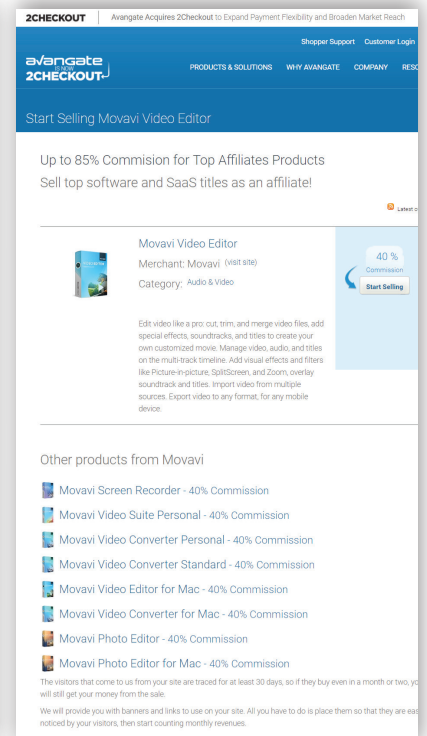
2CHECKOUT | Avangate Acquires 2Checkout to Expand Payment Flexibility and Broaden Market Reach

Shopper Support Customer Login

avangate IS NOW 2CHECKOUT

PRODUCTS & SOLUTIONS WHY AVANGATE COMPANY RES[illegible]

Start Selling Movavi Video Editor

Up to 85% Commision for Top Affiliates Products
Sell top software and SaaS titles as an affiliate!

Latest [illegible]

Movavi Video Editor
Merchant: Movavi (visit site)
Category: Audio & Video

40 %
Commission
Start Selling

Edit video like a pro: cut, trim, and merge video files, add special effects, soundtracks, and titles to create your own customized movie. Manage video, audio, and titles on the multi-track timeline. Add visual effects and filters like Picture-in-picture, SplitScreen, and Zoom, overlay soundtrack and titles. Import video from multiple sources. Export video to any format, for any mobile device.

Other products from Movavi

Movavi Screen Recorder - 40% Commission

Movavi Video Suite Personal - 40% Commission

Movavi Video Converter Personal - 40% Commission

Movavi Video Converter Standard - 40% Commission

Movavi Video Editor for Mac - 40% Commission

Movavi Video Converter for Mac - 40% Commission

Movavi Photo Editor - 40% Commission

Movavi Photo Editor for Mac - 40% Commission

The visitors that come to us from your site are traced for at least 30 days, so if they buy even in a month or two, y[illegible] will still get your money from the sale.

We will provide you with banners and links to use on your site. All you have to do is place them so that they are eas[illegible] noticed by your visitors, then start counting monthly revenues.